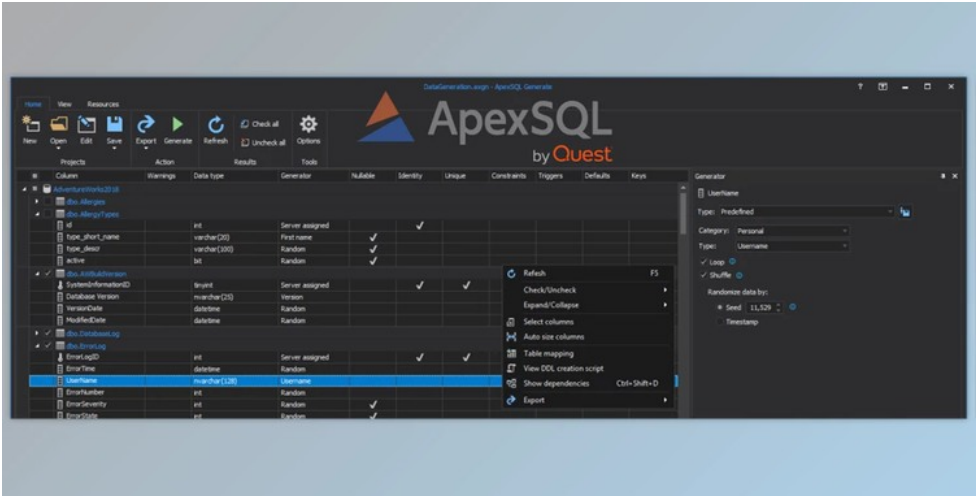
DataGeneration.axgn - ApexSQL Generate

Home View Resources

New Open Edit Save Export Generate Refresh Check all Uncheck all Options

Projects Action Results Tools

ApexSQL by Quest

| Column | Warnings | Data type | Generator | Nullable | Identity | Unique | Constraints | Triggers | Defaults | Keys |
|---|---|---|---|---|---|---|---|---|---|---|
| AdventureWorks2016 | | | | | | | | | | |
| dbo.Allergies | | | | | | | | | | |
| dbo.AllergyTypes | | | | | | | | | | |
| id | | int | Server assigned | | ✓ | | | | | |
| type_short_name | | varchar(20) | First name | ✓ | | | | | | |
| type_descr | | varchar(100) | Random | ✓ | | | | | | |
| active | | bit | Random | ✓ | | | | | | |
| dbo.AWBuildVersion | | | | | | | | | | |
| SystemInformationID | | tinyint | Server assigned | | ✓ | ✓ | | | | |
| Database Version | | nvarchar(25) | Version | | | | | | | |
| VersionDate | | datetime | Random | | | | | | | |
| ModifiedDate | | datetime | Random | | | | | | | |
| dbo.DatabaseLog | | | | | | | | | | |
| dbo.ErrorLog | | | | | | | | | | |
| ErrorLogID | | int | Server assigned | | ✓ | ✓ | | | | |
| ErrorTime | | datetime | Random | | | | | | | |
| UserName | | nvarchar(128) | Username | | | | | | | |
| ErrorNumber | | int | Random | | | | | | | |
| ErrorSeverity | | int | Random | ✓ | | | | | | |
| ErrorState | | int | Random | ✓ | | | | | | |

Refresh F5
Check/Uncheck
Expand/Collapse
Select columns
Auto size columns
Table mapping
View DDL creation script
Show dependencies Ctrl+Shift+D
Export

Generator
UserName
Type: Predefined
Category: Personal
Type: Username
Loop
Shuffle
Randomize data by:
Seed 11,529
Timestamp